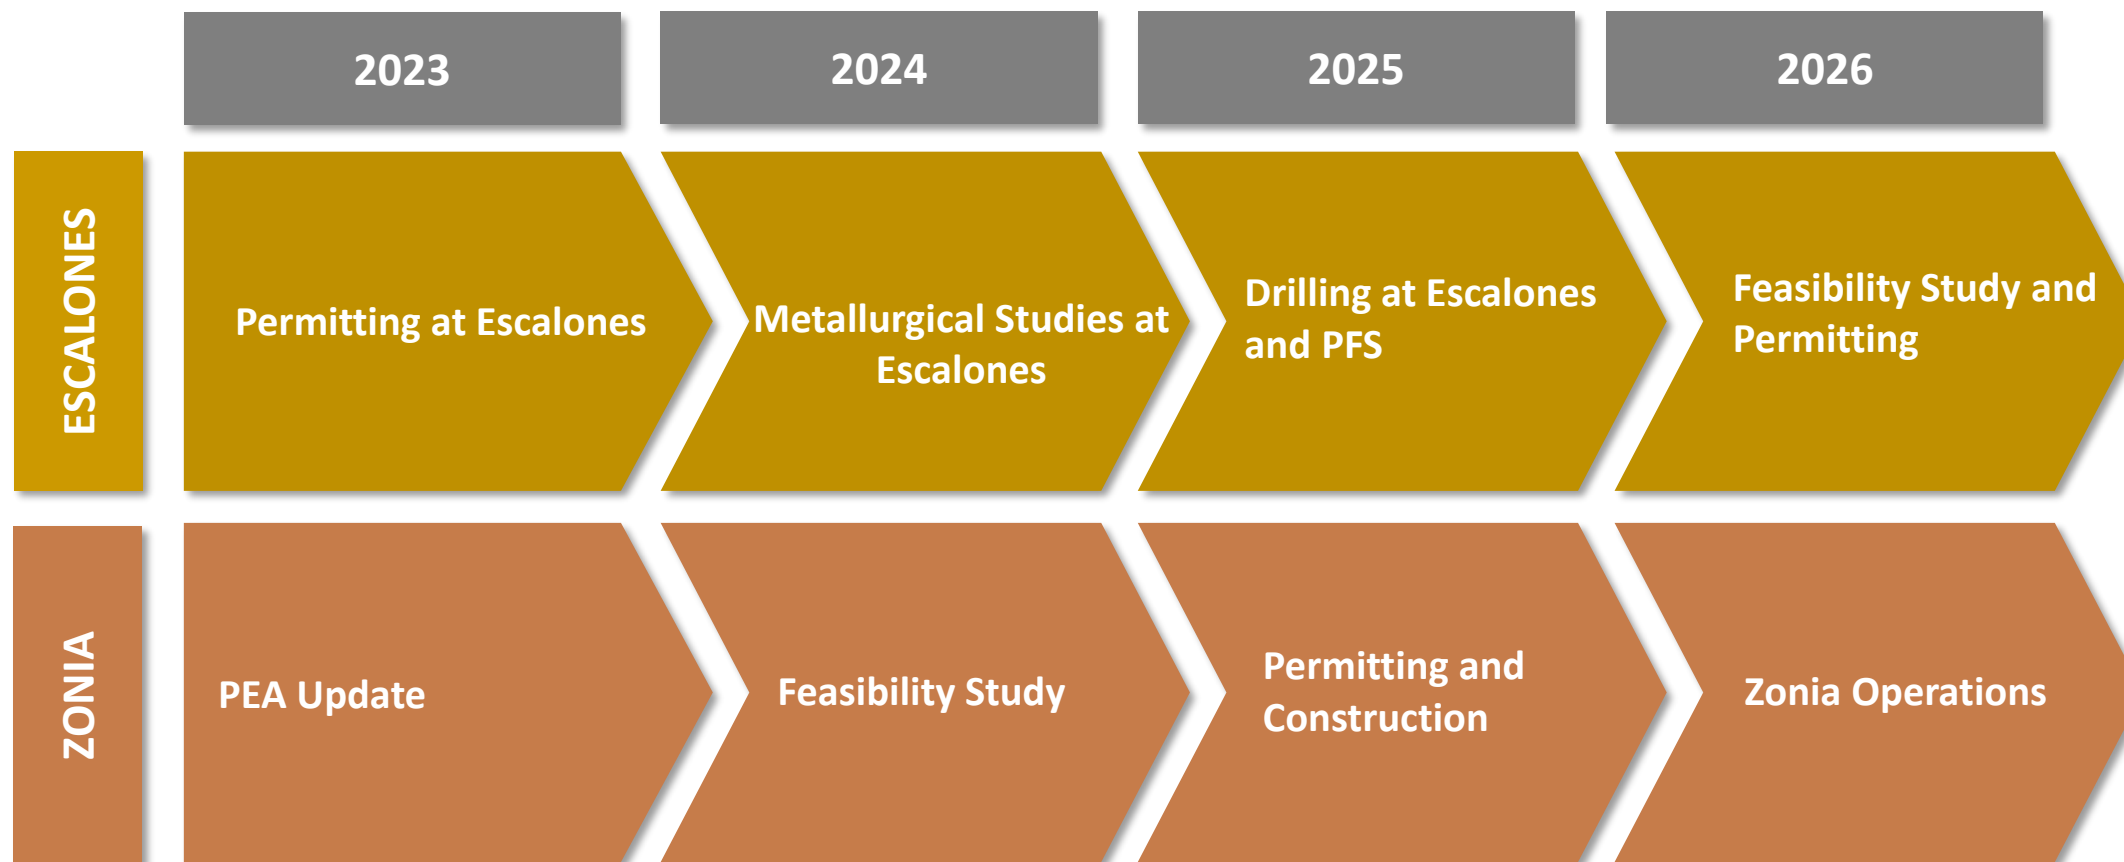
| | 2023 | 2024 | 2025 | 2026 |
|---|---|---|---|---|
| ESCALONES | Permitting at Escalones | Metallurgical Studies at Escalones | Drilling at Escalones and PFS | Feasibility Study and Permitting |
| ZONIA | PEA Update | Feasibility Study | Permitting and Construction | Zonia Operations |